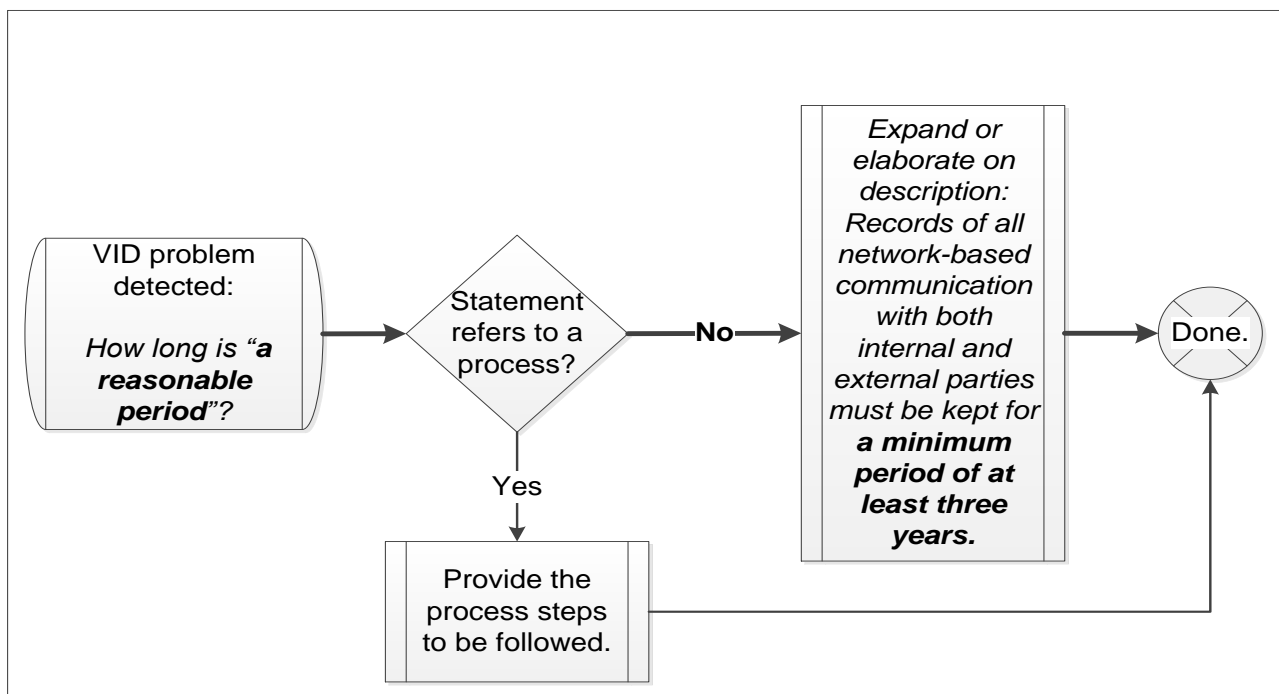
VID problem detected:

How long is "a reasonable period"?

Statement refers to a process?

No

Expand or elaborate on description: Records of all network-based communication with both internal and external parties must be kept for a minimum period of at least three years.

Done.

Yes

Provide the process steps to be followed.